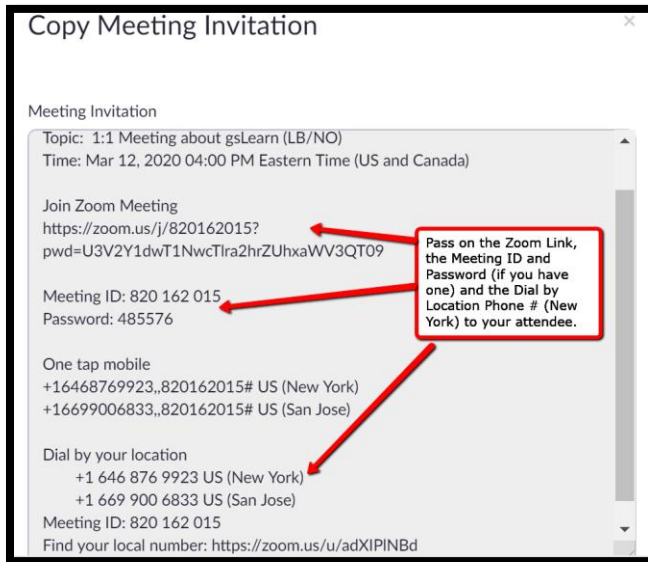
Copy Meeting Invitation

Meeting Invitation

Topic: 1:1 Meeting about gsLearn (LB/NO)
Time: Mar 12, 2020 04:00 PM Eastern Time (US and Canada)

Join Zoom Meeting
https://zoom.us/j/820162015?pwd=U3V2Y1dwT1NwcTlra2hrZUhxaWV3QT09

Meeting ID: 820 162 015
Password: 485576

One tap mobile
+16468769923,,820162015# US (New York)
+16699006833,,820162015# US (San Jose)

Dial by your location
+1 646 876 9923 US (New York)
+1 669 900 6833 US (San Jose)
Meeting ID: 820 162 015
Find your local number: https://zoom.us/u/adXIPlNBd

Pass on the Zoom Link, the Meeting ID and Password (if you have one) and the Dial by Location Phone # (New York) to your attendee.